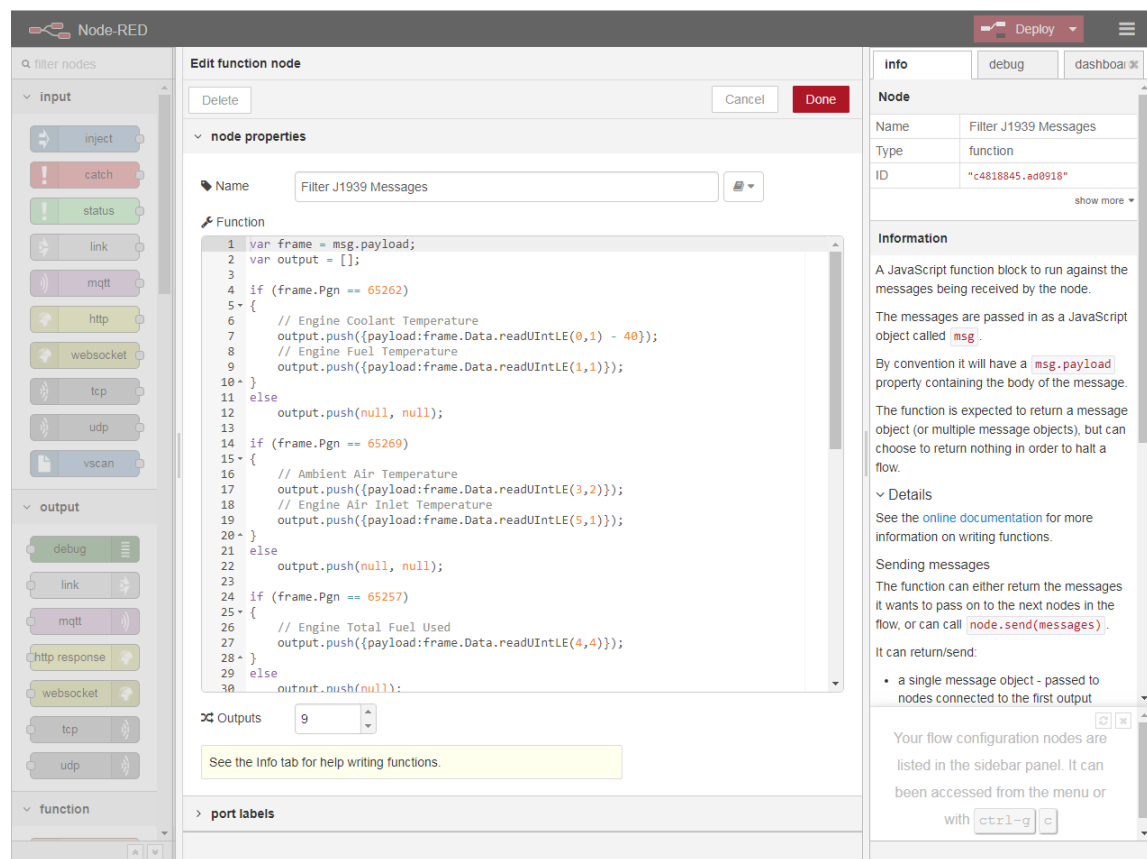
Node-RED

Deploy

filter nodes

input

inject

catch

status

link

mqtt

http

websocket

tcp

udp

vscan

output

debug

link

mqtt

http response

websocket

tcp

udp

function

Edit function node

Delete

Cancel

Done

node properties

Name Filter J1939 Messages

Function

```
1 var frame = msg.payload;
2 var output = [];
3
4 if (frame.Pgn == 65262)
5 {
6     // Engine Coolant Temperature
7     output.push({payload:frame.Data.readUIntLE(0,1) - 40});
8     // Engine Fuel Temperature
9     output.push({payload:frame.Data.readUIntLE(1,1)});
10 }
11 else
12     output.push(null, null);
13
14 if (frame.Pgn == 65269)
15 {
16     // Ambient Air Temperature
17     output.push({payload:frame.Data.readUIntLE(3,2)});
18     // Engine Air Inlet Temperature
19     output.push({payload:frame.Data.readUIntLE(5,1)});
20 }
21 else
22     output.push(null, null);
23
24 if (frame.Pgn == 65257)
25 {
26     // Engine Total Fuel Used
27     output.push({payload:frame.Data.readUIntLE(4,4)});
28 }
29 else
30     output.push(null);
```

Outputs 9

See the Info tab for help writing functions.

port labels

info

debug

dashboar

Node

| Name | Filter J1939 Messages |
|---|---|
| Type | function |
| ID | "c4818845.ad0918" |

show more

Information

A JavaScript function block to run against the messages being received by the node.

The messages are passed in as a JavaScript object called msg.

By convention it will have a msg.payload property containing the body of the message.

The function is expected to return a message object (or multiple message objects), but can choose to return nothing in order to halt a flow.

Details

See the online documentation for more information on writing functions.

Sending messages

The function can either return the messages it wants to pass on to the next nodes in the flow, or can call node.send(messages).

It can return/send:

• a single message object - passed to nodes connected to the first output

Your flow configuration nodes are listed in the sidebar panel. It can been accessed from the menu or with ctrl-g c